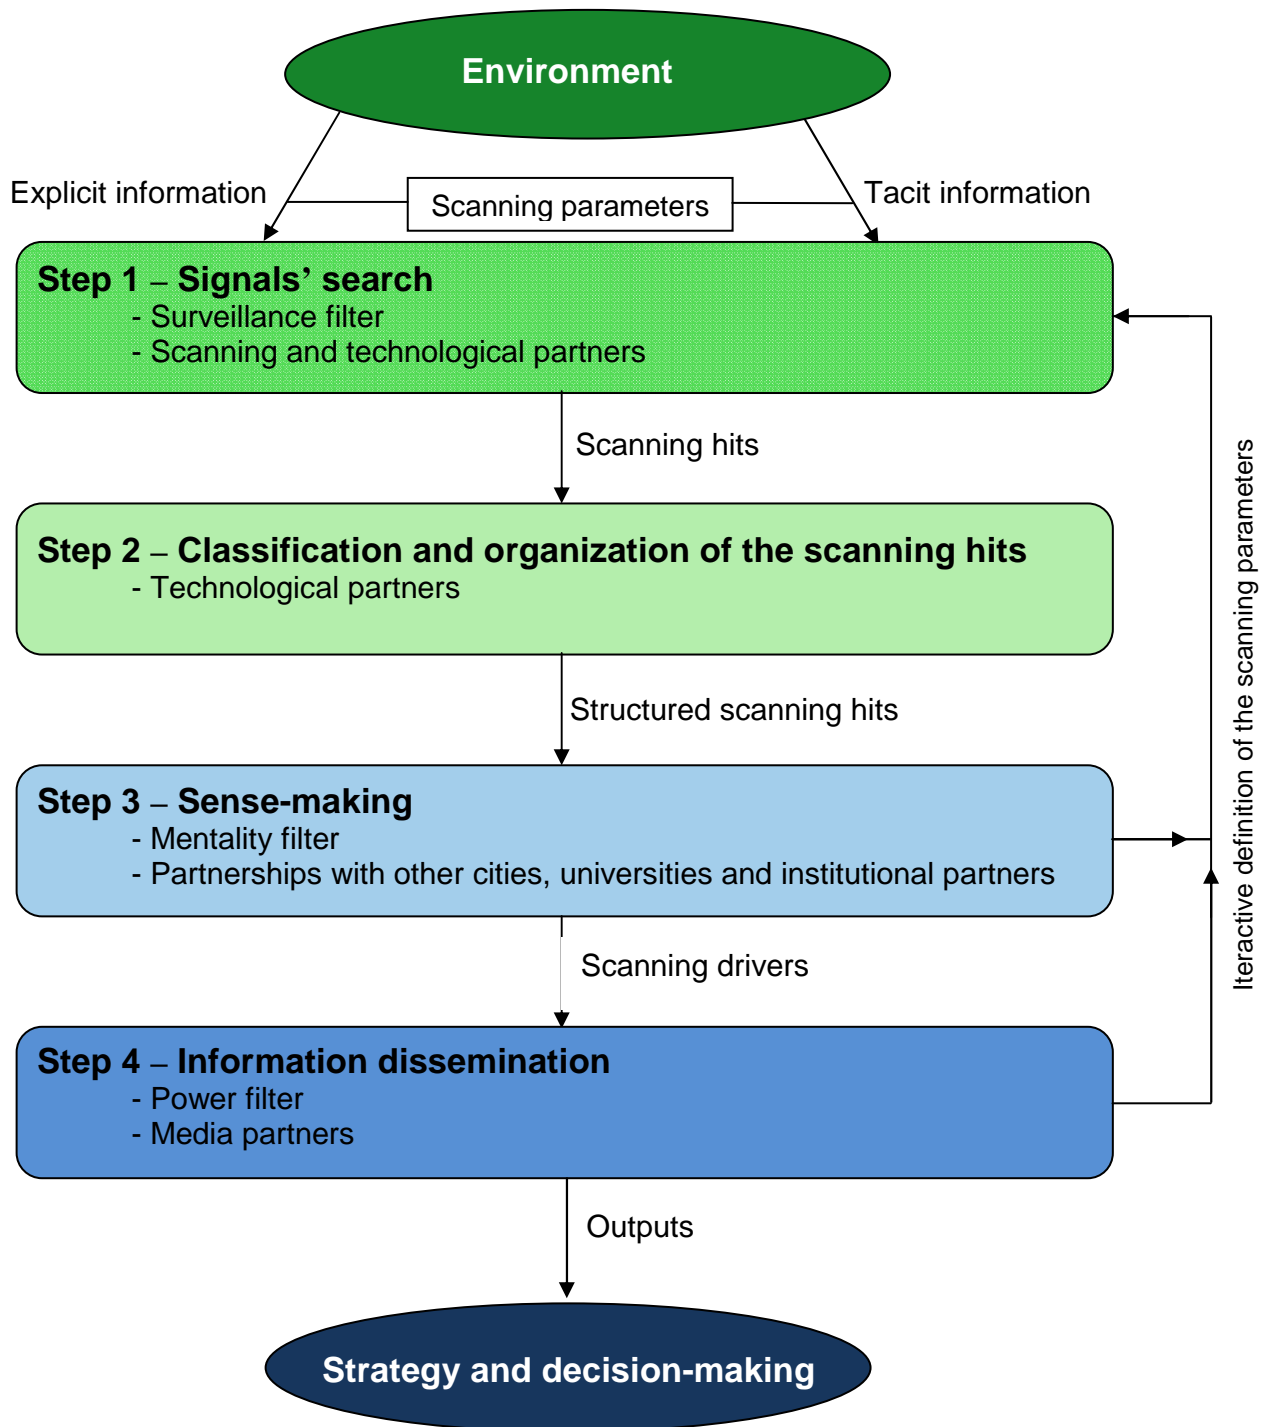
Environment

Explicit information

Scanning parameters

Tacit information

Step 1 – Signals’ search
- Surveillance filter
- Scanning and technological partners

Scanning hits

Step 2 – Classification and organization of the scanning hits
- Technological partners

Structured scanning hits

Step 3 – Sense-making
- Mentality filter
- Partnerships with other cities, universities and institutional partners

Scanning drivers

Step 4 – Information dissemination
- Power filter
- Media partners

Iteractive definition of the scanning parameters

Outputs

Strategy and decision-making